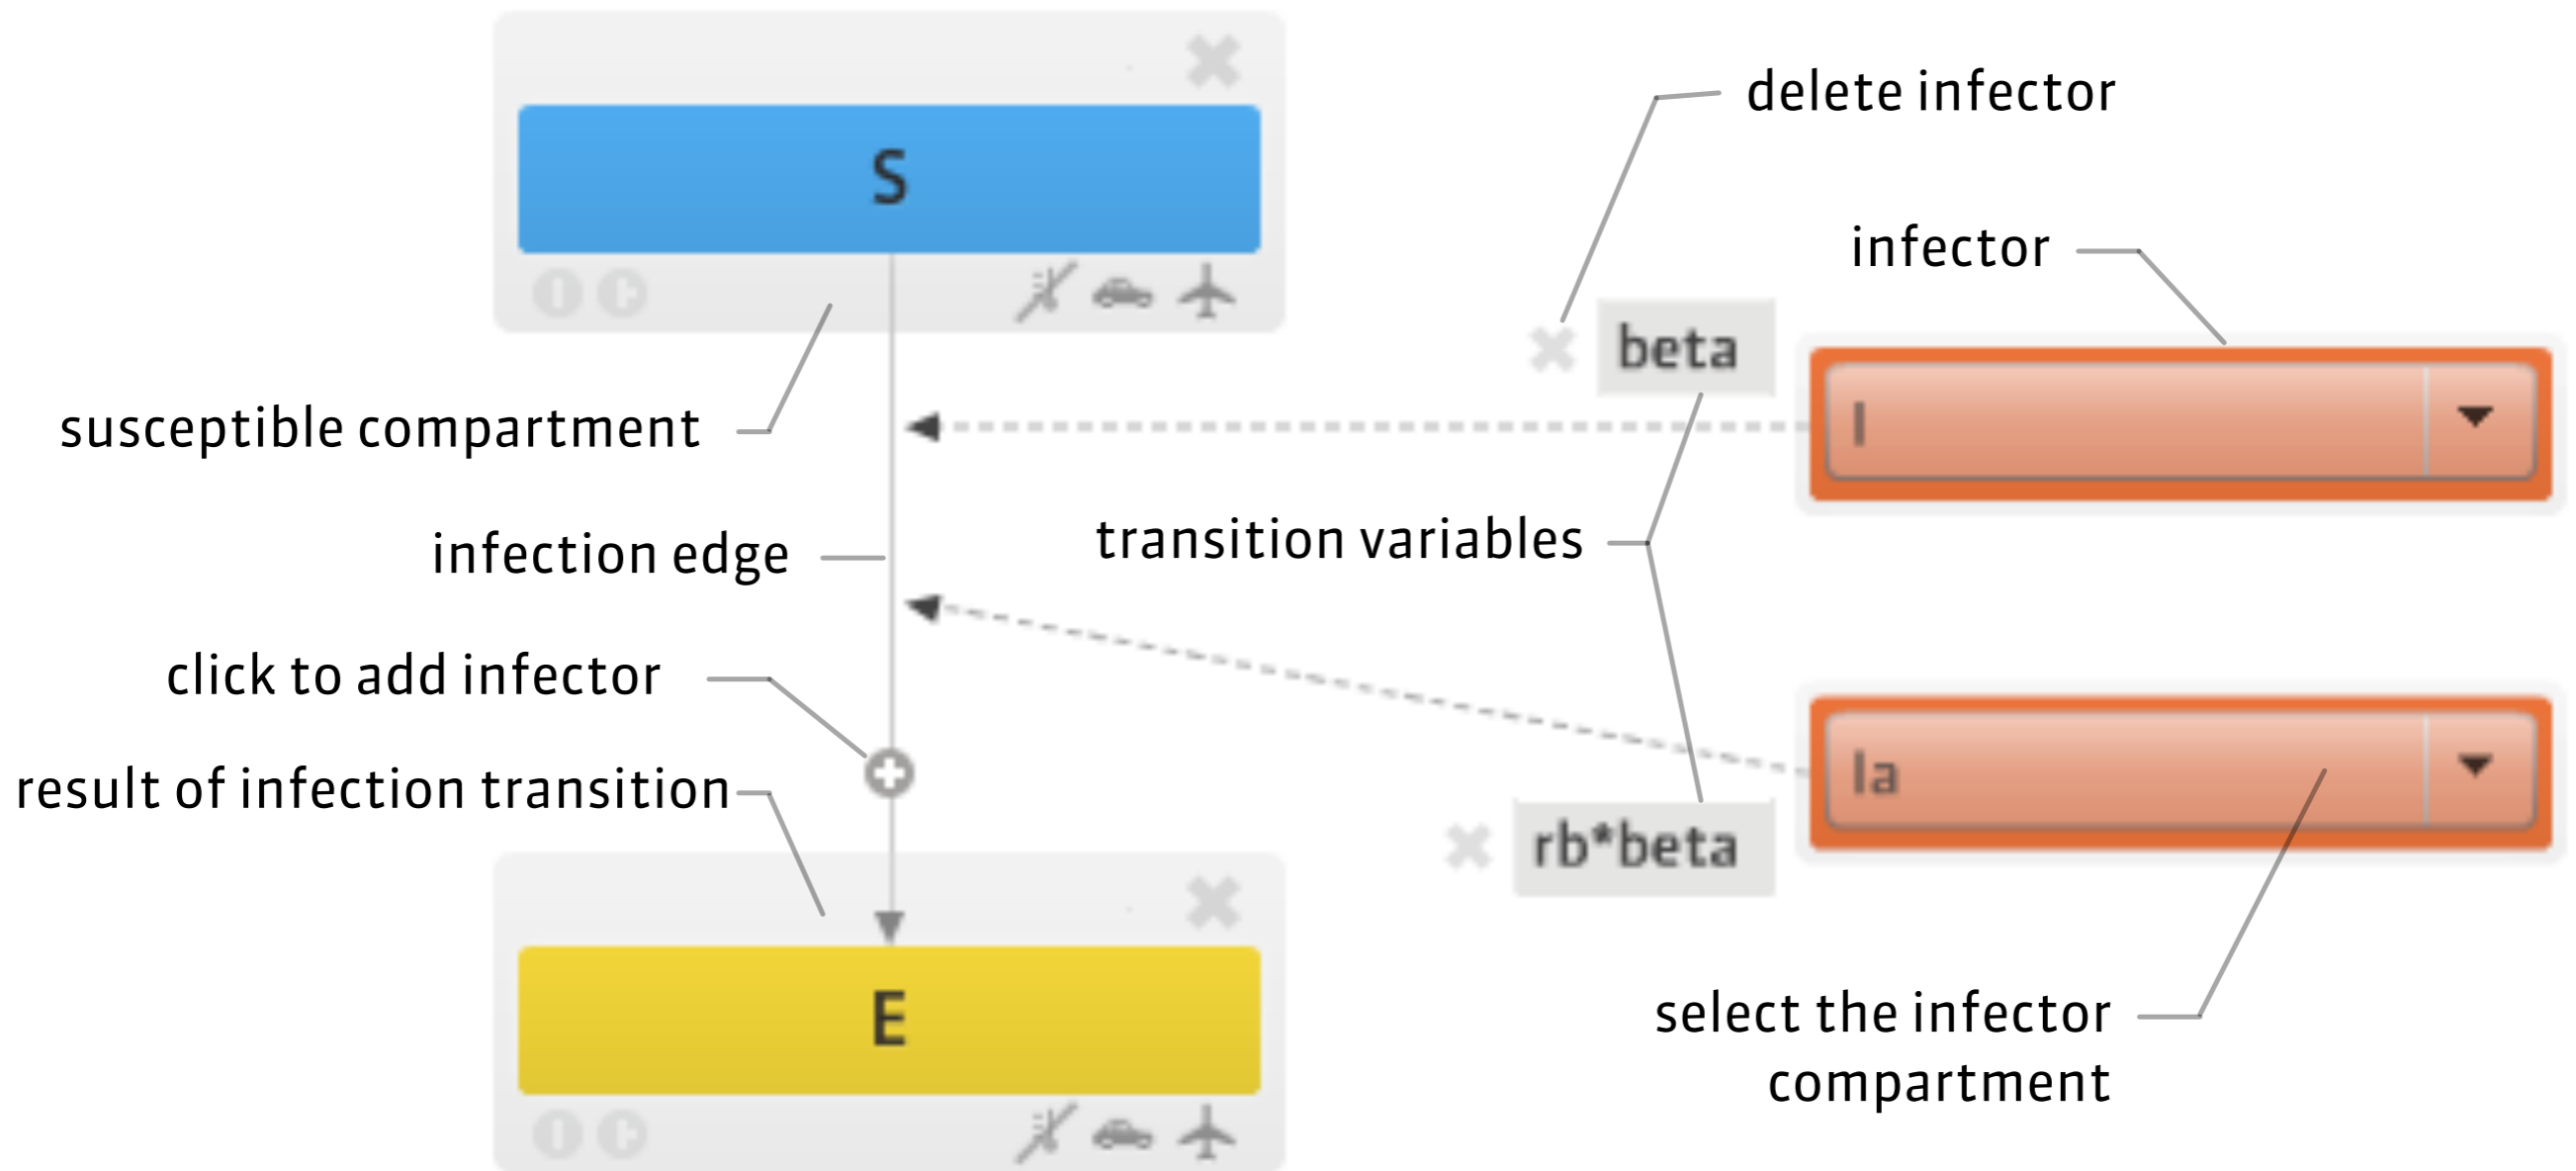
S

delete infector

infector

beta

I

susceptible compartment

infection edge

transition variables

click to add infector

result of infection transition

Ia

rb*beta

E

select the infector compartment